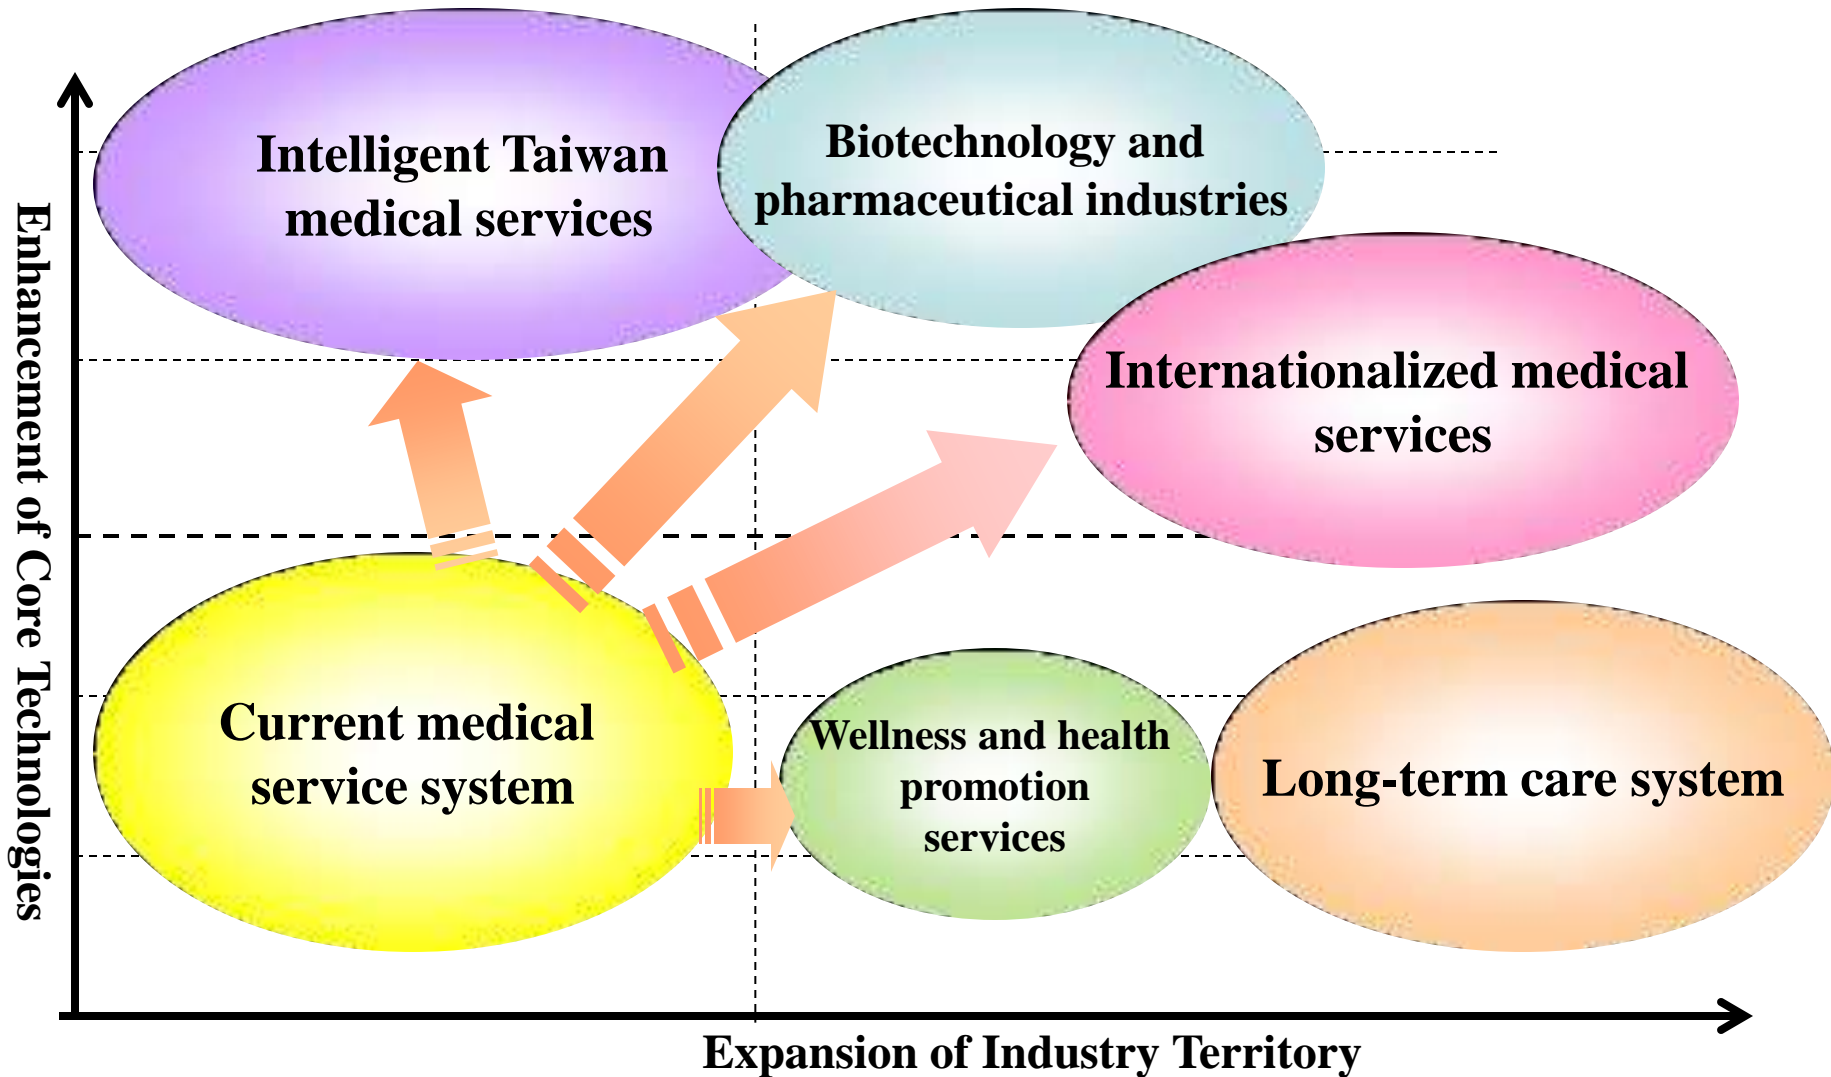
Enhancement of Core Technologies

Intelligent Taiwan medical services

Biotechnology and pharmaceutical industries

Internationalized medical services

Current medical service system

Wellness and health promotion services

Long-term care system

Expansion of Industry Territory